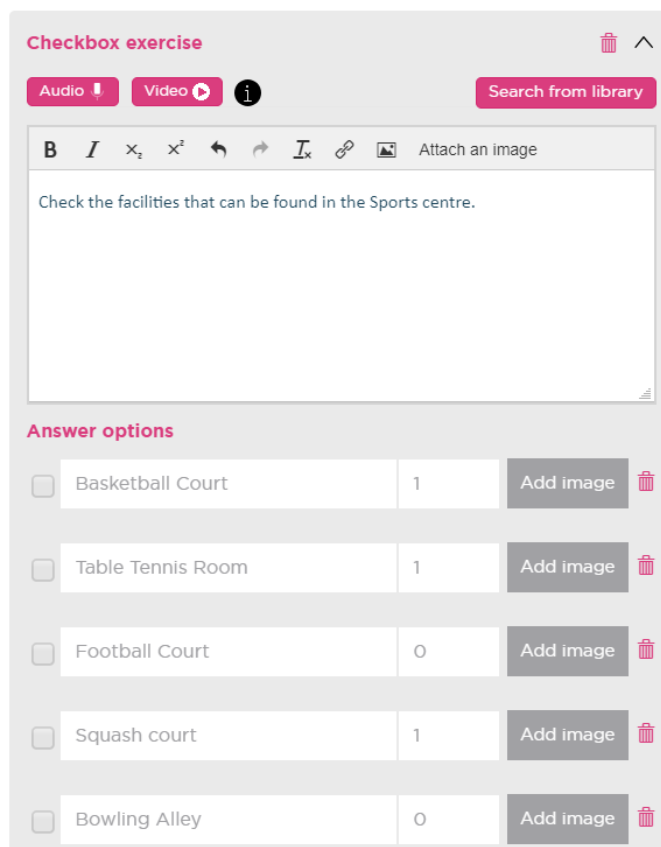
Checkbox exercise

Audio Video i Search from library

B I $x_2$ $x^2$ $T_x$ Attach an image

Check the facilities that can be found in the Sports centre.

Answer options

Basketball Court 1 Add image

Table Tennis Room 1 Add image

Football Court 0 Add image

Squash court 1 Add image

Bowling Alley 0 Add image